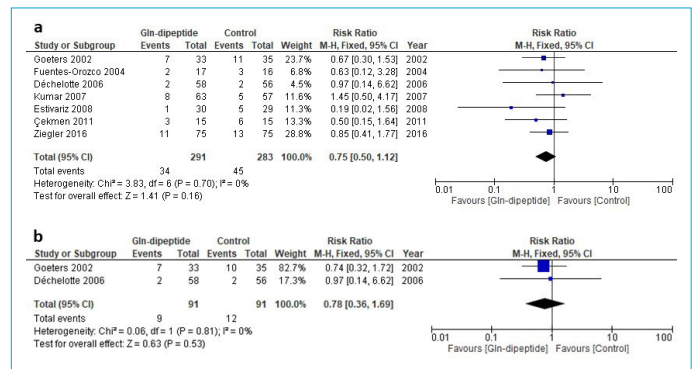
a

| Study or Subgroup | Gln-dipeptide Events | Gln-dipeptide Total | Control Events | Control Total | Weight | Risk Ratio M-H, Fixed, 95% CI | Year |
|---|---|---|---|---|---|---|---|
| Goeters 2002 | 7 | 33 | 11 | 35 | 23.7% | 0.67 [0.30, 1.53] | 2002 |
| Fuentes-Orozco 2004 | 2 | 17 | 3 | 16 | 6.8% | 0.63 [0.12, 3.28] | 2004 |
| Déchelotte 2006 | 2 | 58 | 2 | 56 | 4.5% | 0.97 [0.14, 6.62] | 2006 |
| Kumar 2007 | 8 | 63 | 5 | 57 | 11.6% | 1.45 [0.50, 4.17] | 2007 |
| Estivariz 2008 | 1 | 30 | 5 | 29 | 11.3% | 0.19 [0.02, 1.56] | 2008 |
| Çekmen 2011 | 3 | 15 | 6 | 15 | 13.3% | 0.50 [0.15, 1.64] | 2011 |
| Ziegler 2016 | 11 | 75 | 13 | 75 | 28.8% | 0.85 [0.41, 1.77] | 2016 |
| Total (95% CI) | | 291 | | 283 | 100.0% | 0.75 [0.50, 1.12] | |
| Total events | 34 | | 45 | | | | |

Heterogeneity: Chi² = 3.83, df = 6 (P = 0.70); I² = 0%
Test for overall effect: Z = 1.41 (P = 0.16)

Risk Ratio
M-H, Fixed, 95% CI
0.01 0.1 1 10 100
Favours [Gln-dipeptide] Favours [Control]

b

| Study or Subgroup | Gln-dipeptide Events | Gln-dipeptide Total | Control Events | Control Total | Weight | Risk Ratio M-H, Fixed, 95% CI | Year |
|---|---|---|---|---|---|---|---|
| Goeters 2002 | 7 | 33 | 10 | 35 | 82.7% | 0.74 [0.32, 1.72] | 2002 |
| Déchelotte 2006 | 2 | 58 | 2 | 56 | 17.3% | 0.97 [0.14, 6.62] | 2006 |
| Total (95% CI) | | 91 | | 91 | 100.0% | 0.78 [0.36, 1.69] | |
| Total events | 9 | | 12 | | | | |

Heterogeneity: Chi² = 0.06, df = 1 (P = 0.81); I² = 0%
Test for overall effect: Z = 0.63 (P = 0.53)

Risk Ratio
M-H, Fixed, 95% CI
0.01 0.1 1 10 100
Favours [Gln-dipeptide] Favours [Control]